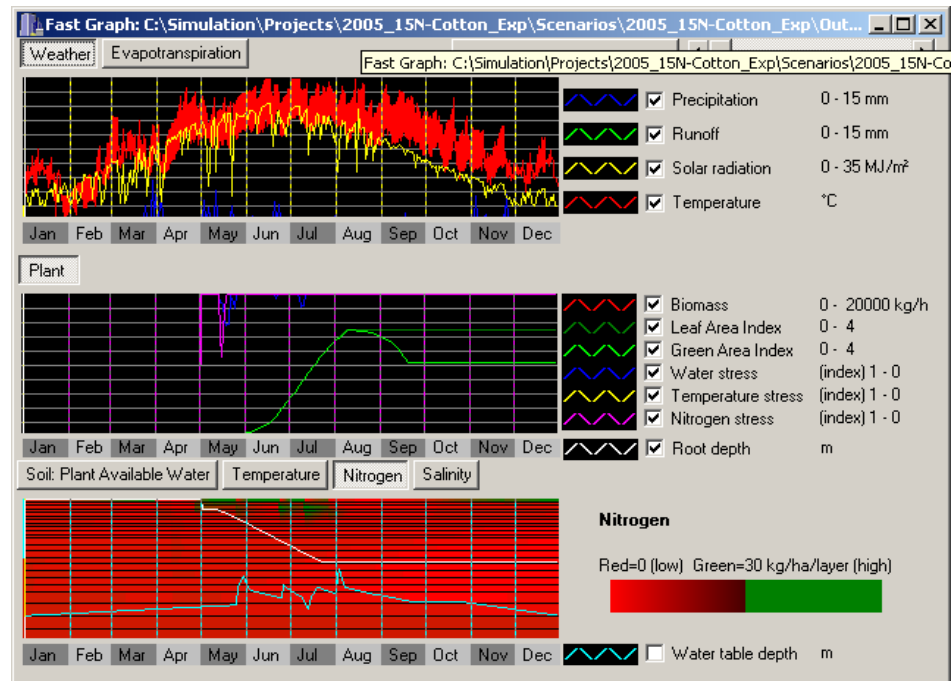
Fast Graph: C:\Simulation\Projects\2005_15N-Cotton_Exp\Scenarios\2005_15N-Cotton_Exp\Out...

Weather | Evapotranspiration

Fast Graph: C:\Simulation\Projects\2005_15N-Cotton_Exp\Scenarios\2005_15N-Co

Precipitation 0 - 15 mm
Runoff 0 - 15 mm
Solar radiation 0 - 35 MJ/m²
Temperature °C

Jan Feb Mar Apr May Jun Jul Aug Sep Oct Nov Dec

Plant

Biomass 0 - 20000 kg/h
Leaf Area Index 0 - 4
Green Area Index 0 - 4
Water stress (index) 1 - 0
Temperature stress (index) 1 - 0
Nitrogen stress (index) 1 - 0

Jan Feb Mar Apr May Jun Jul Aug Sep Oct Nov Dec

Root depth m

Soil: Plant Available Water | Temperature | Nitrogen | Salinity

Nitrogen

Red=0 (low) Green=30 kg/ha/layer (high)

Jan Feb Mar Apr May Jun Jul Aug Sep Oct Nov Dec

Water table depth m